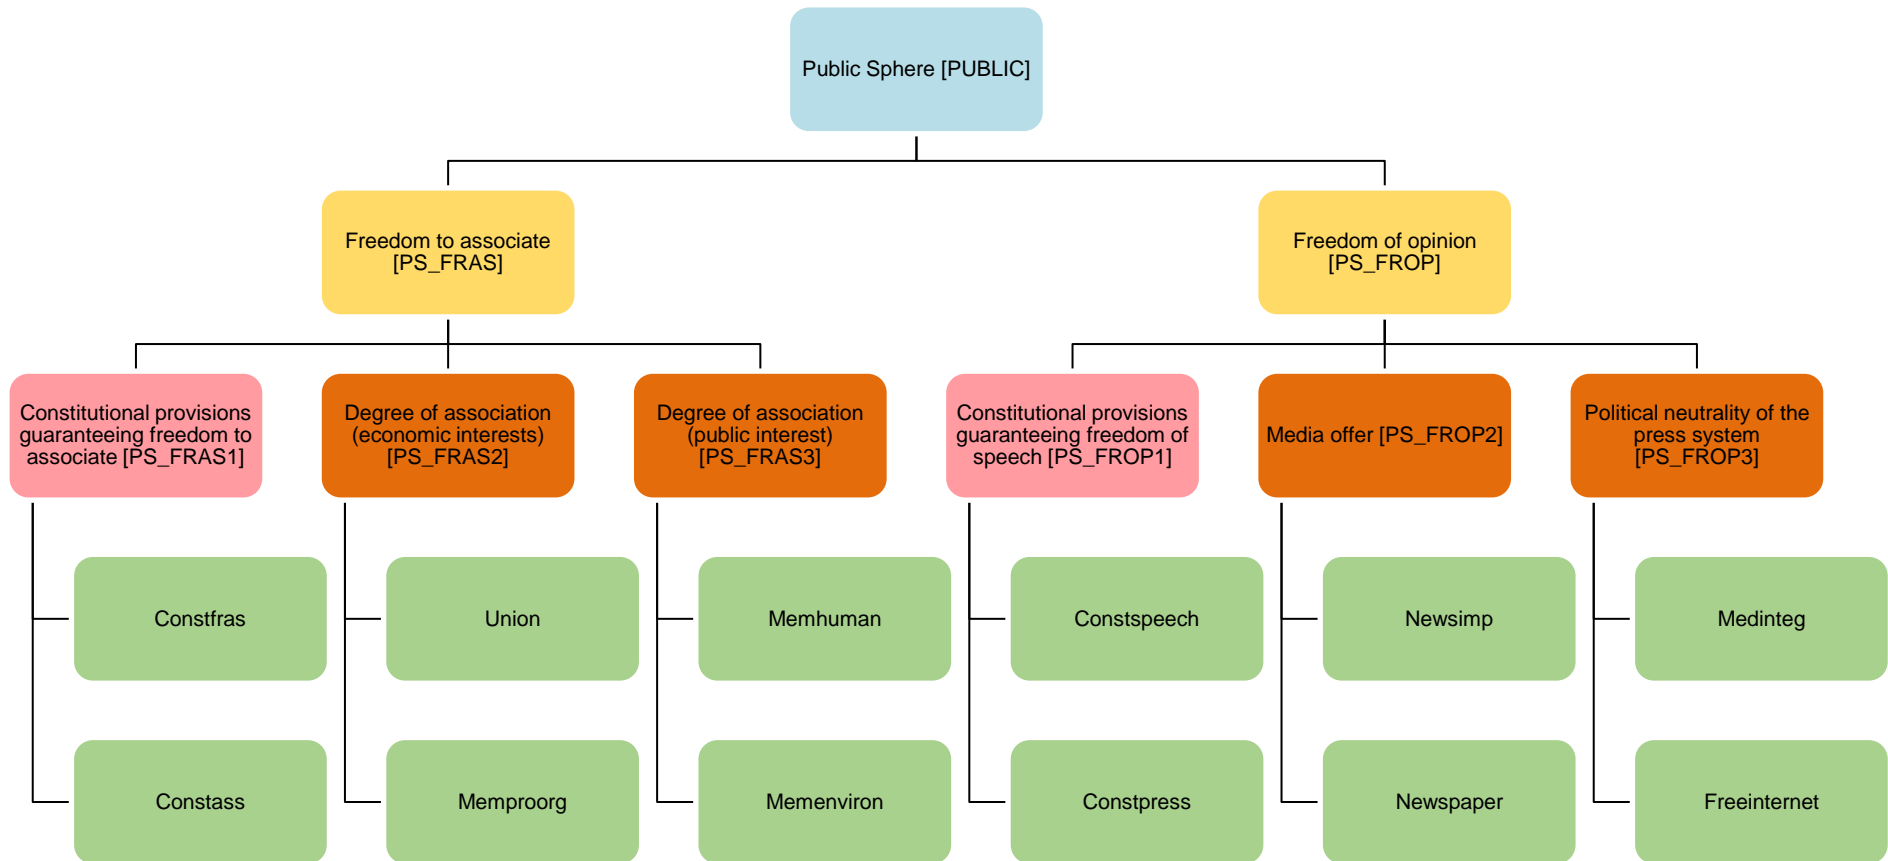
Public Sphere [PUBLIC]

Freedom to associate [PS_FRAS]

Freedom of opinion [PS_FROP]

Constitutional provisions guaranteeing freedom to associate [PS_FRAS1]

Constfras

Constass

Degree of association (economic interests) [PS_FRAS2]

Union

Memproorg

Degree of association (public interest) [PS_FRAS3]

Memhuman

Memenviron

Constitutional provisions guaranteeing freedom of speech [PS_FROP1]

Constspeech

Constpress

Media offer [PS_FROP2]

Newsimp

Newspaper

Political neutrality of the press system [PS_FROP3]

Medinteg

Freeinternet